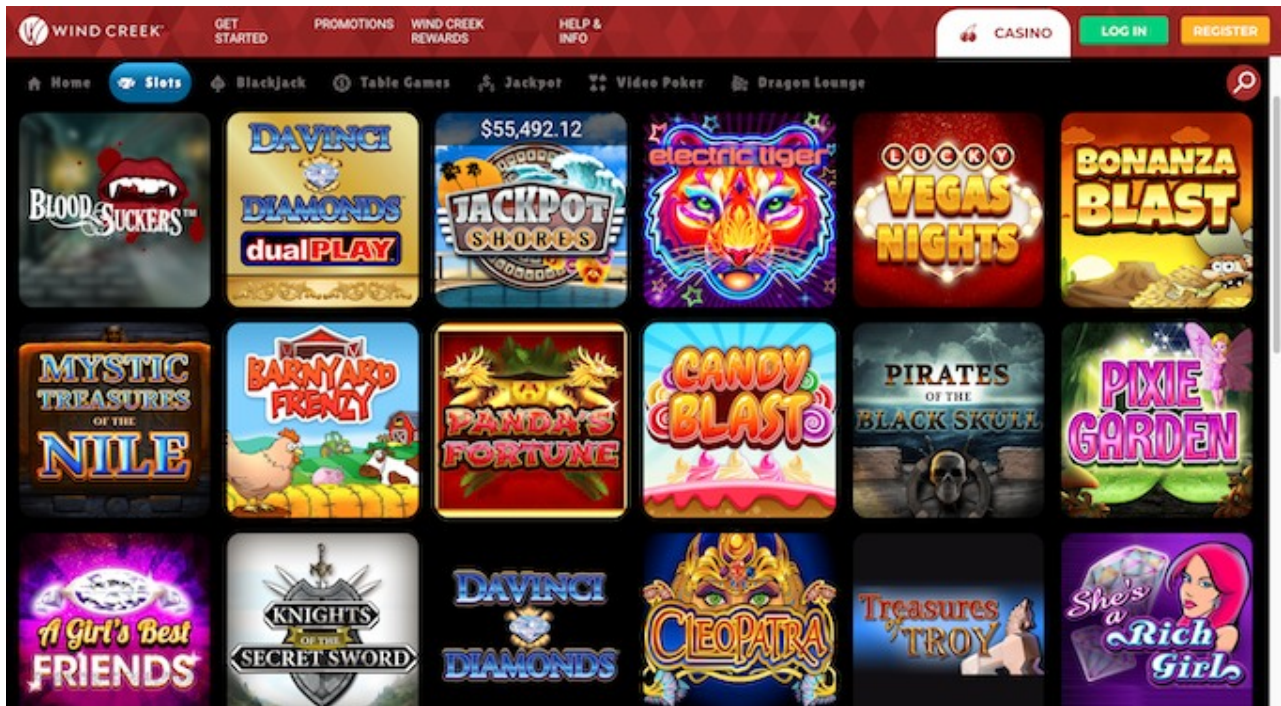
WIND CREEK GET STARTED PROMOTIONS WIND CREEK REWARDS HELP & INFO CASINO LOG IN REGISTER

Home Slots Blackjack Table Games Jackpot Video Poker Dragon Lounge

BLOOD SUCKERS™

DAVINCI DIAMONDS dualPLAY

$55,492.12 JACKPOT SHORES

electric tiger

LUCKY VEGAS NIGHTS

BONANZA BLAST

MYSTIC TREASURES OF THE NILE

BARNYARD FRENZY

PANDA'S FORTUNE

CANDY BLAST

PIRATES OF THE BLACK SKULL

PIXIE GARDEN

A Girl's Best FRIENDS

KNIGHTS OF THE SECRET SWORD

DAVINCI DIAMONDS

CLEOPATRA

Treasures of TROY

She's a Rich Girl